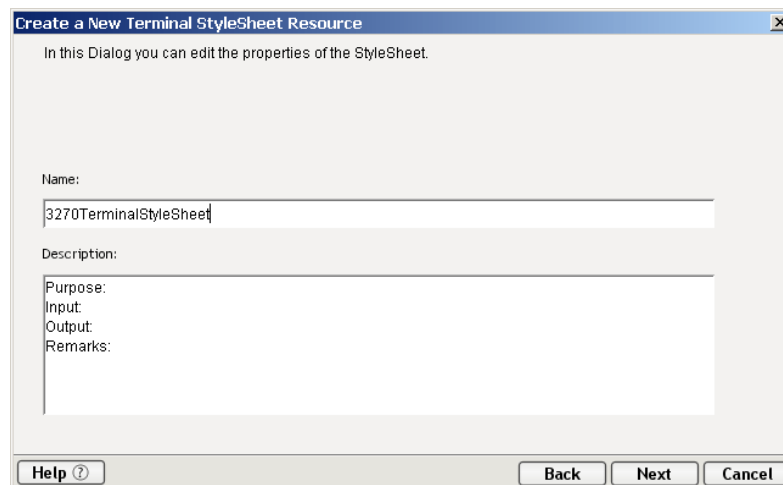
Create a New Terminal StyleSheet Resource

In this Dialog you can edit the properties of the StyleSheet.

Name:

3270TerminalStyleSheet

Description:

Purpose:
Input:
Output:
Remarks:

Help ⑦

Back

Next

Cancel